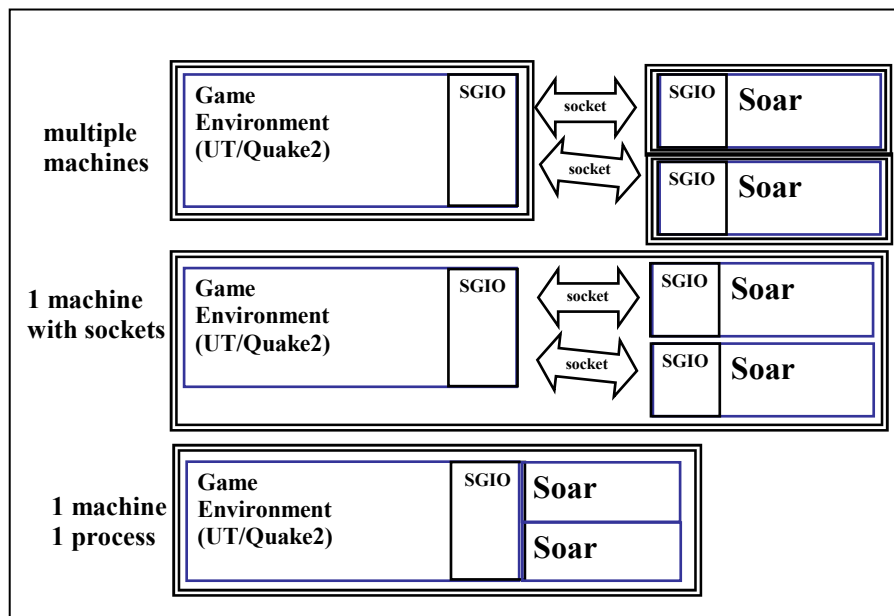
multiple machines

Game Environment (UT/Quake2)

SGIO

socket

socket

SGIO Soar

SGIO Soar

1 machine with sockets

Game Environment (UT/Quake2)

SGIO

socket

socket

SGIO Soar

SGIO Soar

1 machine 1 process

Game Environment (UT/Quake2)

SGIO

Soar

Soar